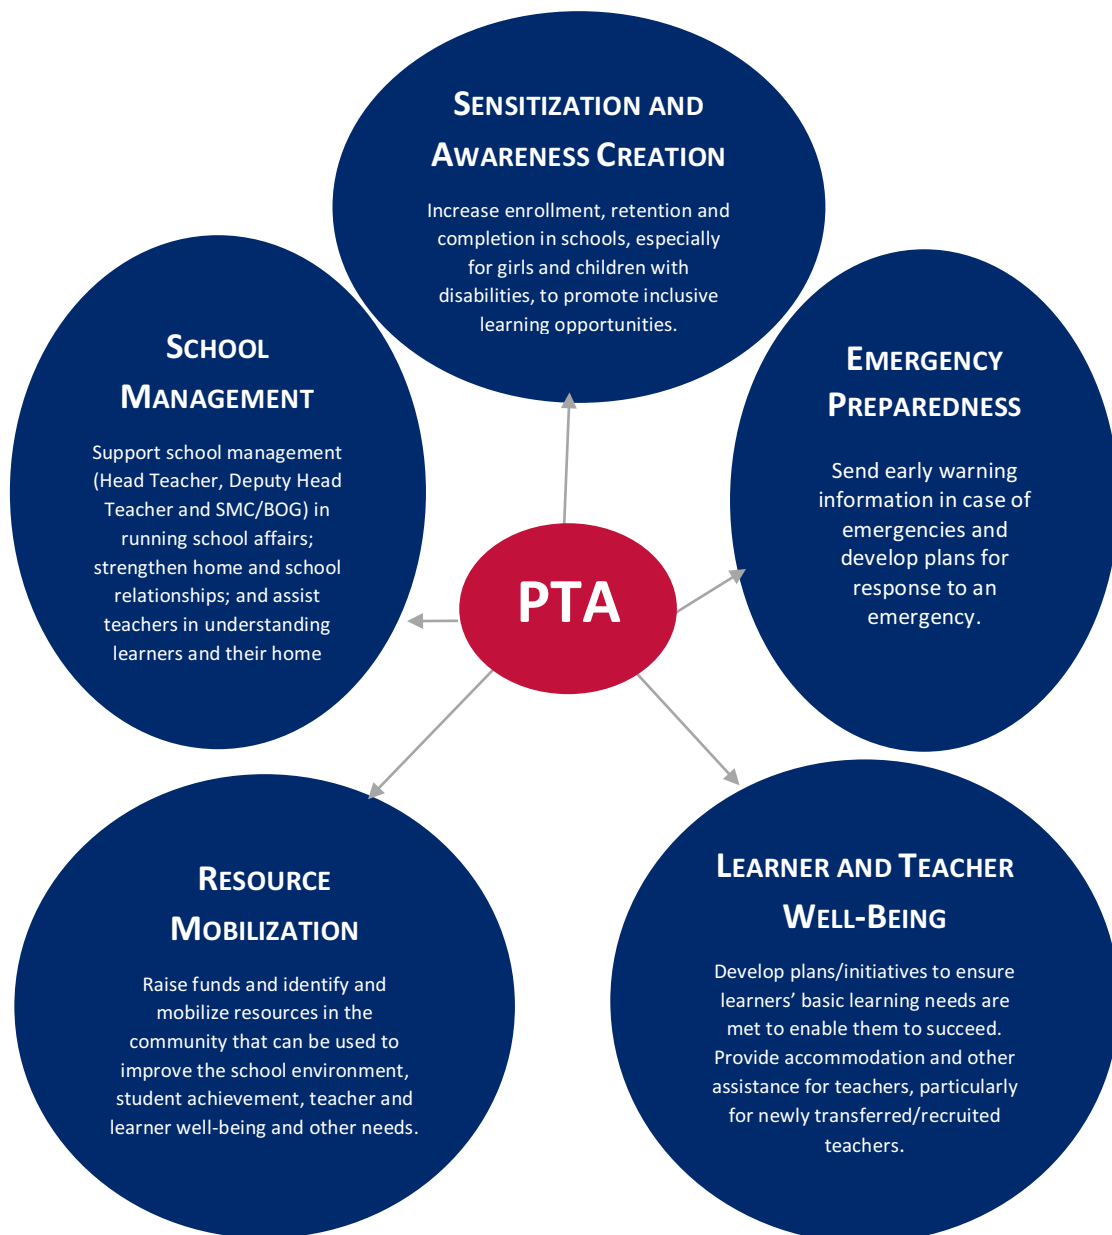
SENSITIZATION AND AWARENESS CREATION

Increase enrollment, retention and completion in schools, especially for girls and children with disabilities, to promote inclusive learning opportunities.

SCHOOL MANAGEMENT

Support school management (Head Teacher, Deputy Head Teacher and SMC/BOG) in running school affairs; strengthen home and school relationships; and assist teachers in understanding learners and their home

EMERGENCY PREPAREDNESS

Send early warning information in case of emergencies and develop plans for response to an emergency.

PTA

RESOURCE MOBILIZATION

Raise funds and identify and mobilize resources in the community that can be used to improve the school environment, student achievement, teacher and learner well-being and other needs.

LEARNER AND TEACHER WELL-BEING

Develop plans/initiatives to ensure learners' basic learning needs are met to enable them to succeed. Provide accommodation and other assistance for teachers, particularly for newly transferred/recruited teachers.